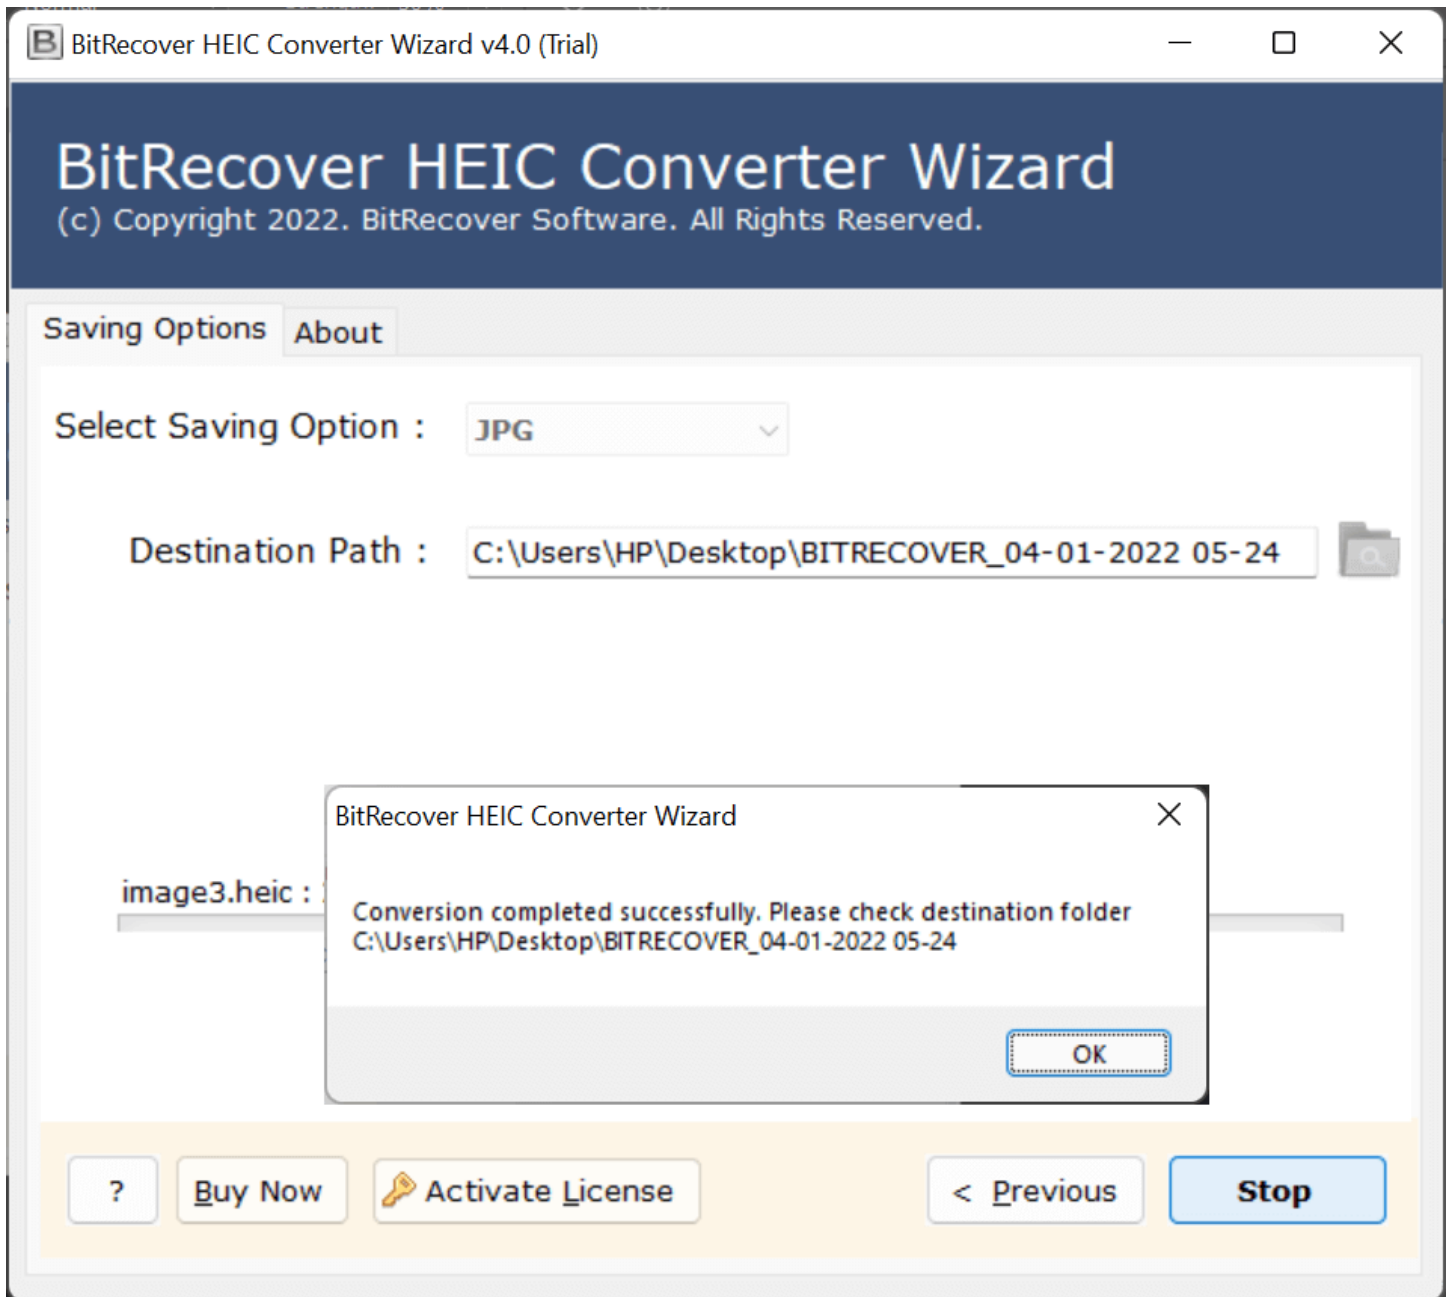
B BitRecover HEIC Converter Wizard v4.0 (Trial)

BitRecover HEIC Converter Wizard
(c) Copyright 2022. BitRecover Software. All Rights Reserved.

Saving Options About

Select Saving Option : JPG

Destination Path : C:\Users\HP\Desktop\BITRECOVER_04-01-2022 05-24

image3.heic :

BitRecover HEIC Converter Wizard

Conversion completed successfully. Please check destination folder C:\Users\HP\Desktop\BITRECOVER_04-01-2022 05-24

OK

? Buy Now Activate License < Previous Stop